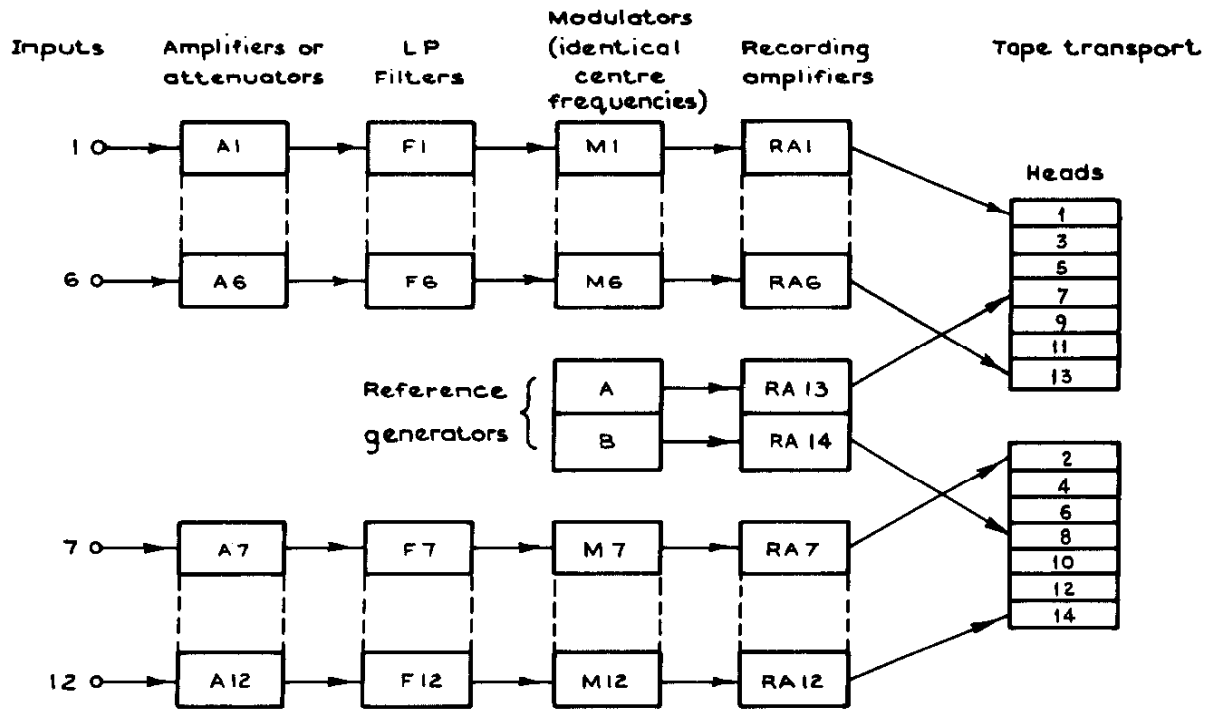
Inputs

Amplifiers or attenuators

LP Filters

Modulators (identical centre frequencies)

Recording amplifiers

Tape transport

1

A1

F1

M1

RA1

Heads

1
3
5
7
9
11
13

6

A6

F6

M6

RA6

Reference generators

A

RA 13

B

RA 14

2
4
6
8
10
12
14

7

A7

F7

M7

RA7

12

A12

F12

M12

RA12